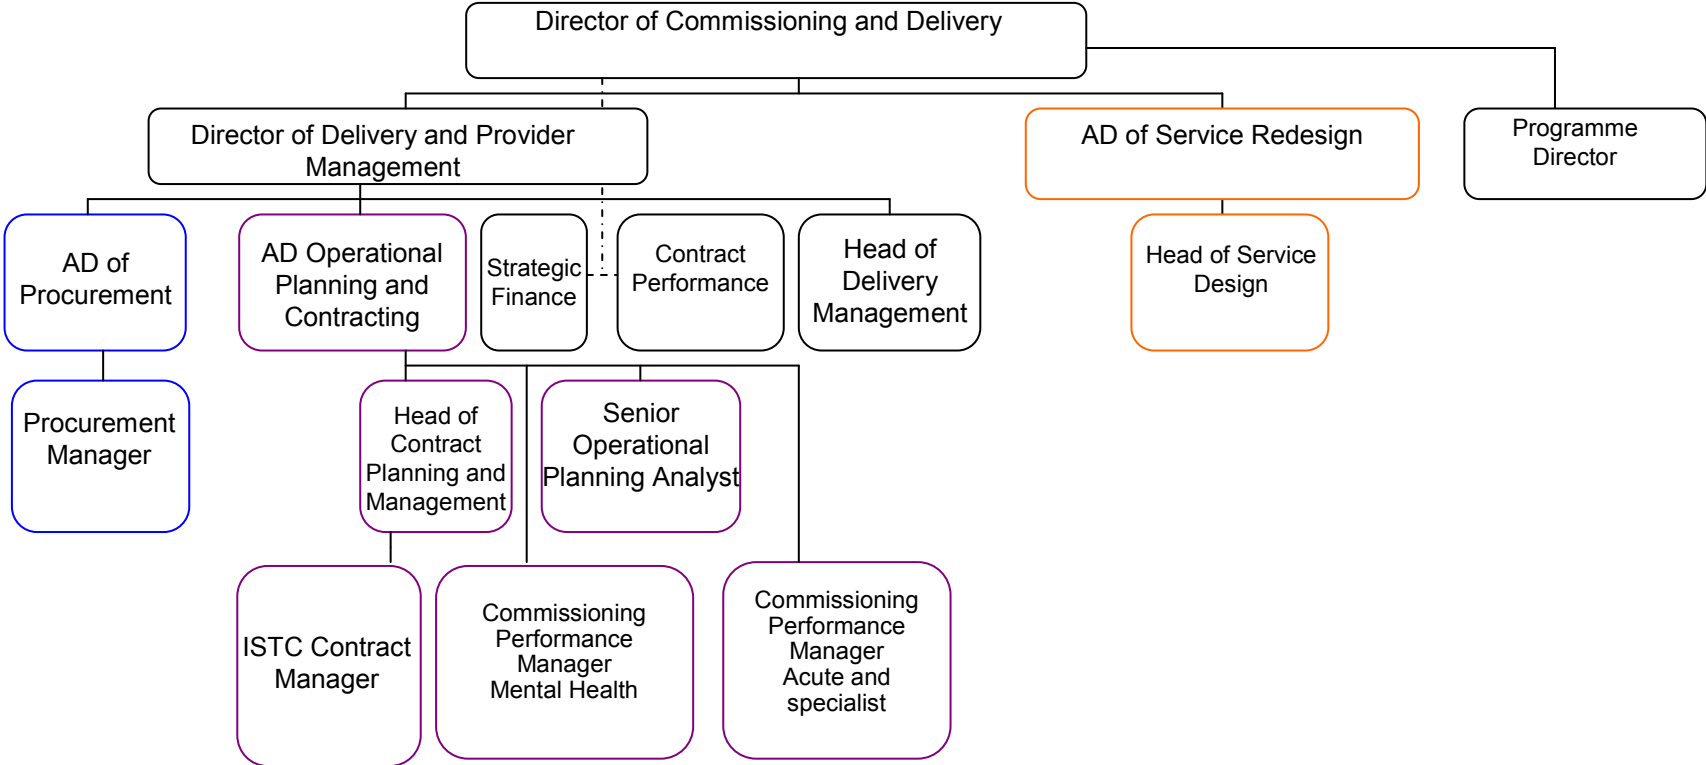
Director of Commissioning and Delivery

Director of Delivery and Provider Management

AD of Service Redesign

Programme Director

AD of Procurement

AD Operational Planning and Contracting

Strategic Finance

Contract Performance

Head of Delivery Management

Head of Service Design

Procurement Manager

Head of Contract Planning and Management

Senior Operational Planning Analyst

ISTC Contract Manager

Commissioning Performance Manager Mental Health

Commissioning Performance Manager Acute and specialist